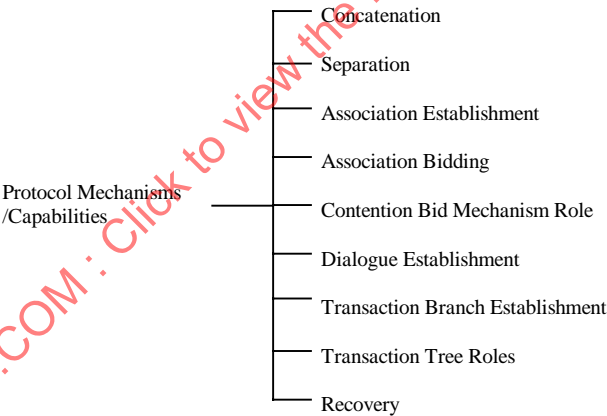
Protocol Mechanisms /Capabilities

Concatenation

Separation

Association Establishment

Association Bidding

Contention Bid Mechanism Role

Dialogue Establishment

Transaction Branch Establishment

Transaction Tree Roles

Recovery

.COM : Click to view the